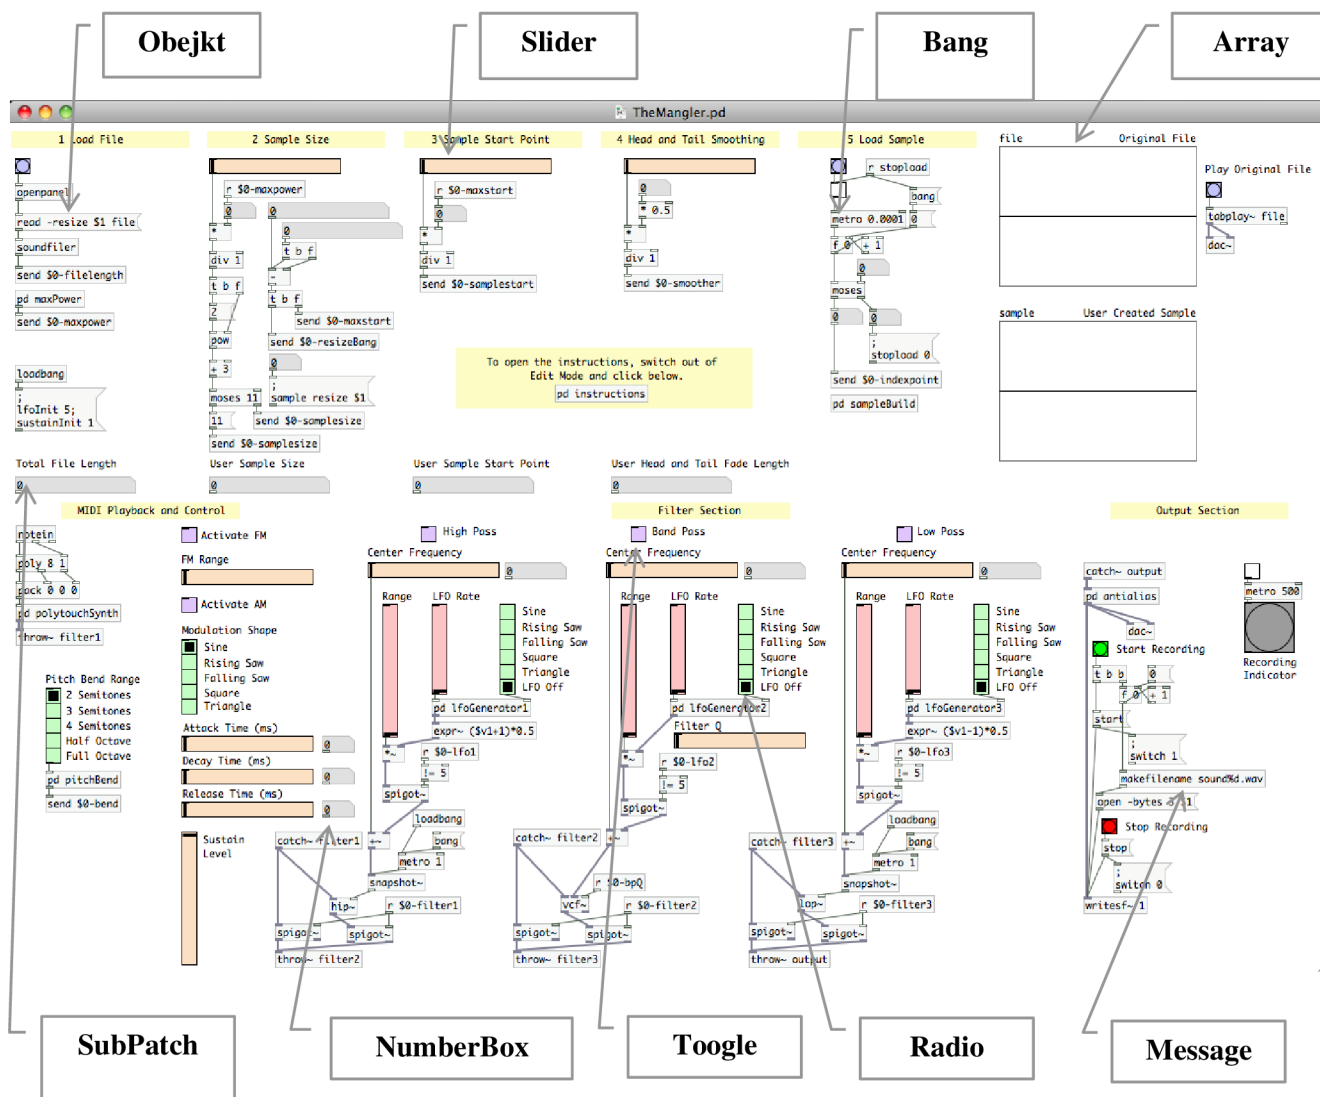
Obejkt

Slider

Bang

Array

TheMangler.pd

1 Load File

2 Sample Size

3 Sample Start Point

4 Head and Tail Smoothing

5 Load Sample

file

Original File

Play Original File

openpanel

read -resize $1 file

soundfiler

send $0-filelength

pd maxPower

send $0-maxpower

r $0-maxpower

0

0

0

t b f

div 1

t b f

2

pow

+ 3

moses 11

11

send $0-samplesize

send $0-maxstart

send $0-resizeBang

0

; sample resize $1

send $0-samplesize

r $0-maxstart

0

div 1

send $0-samplestart

0

* 0.5

div 1

send $0-smoother

r stoploadl

bang

metro 0.0001

0

f 0

+ 1

0

moses

0

0

; stopload 0

send $0-indexpoint

pd sampleBuild

tabplay~ file

dac~

sample

User Created Sample

loadbang

; lfoInit 5; sustainInit 1

To open the instructions, switch out of Edit Mode and click below.

pd instructions

Total File Length

User Sample Size

User Sample Start Point

User Head and Tail Fade Length

0

0

0

0

MIDI Playback and Control

Filter Section

Output Section

notein

poly 8 1

pack 0 0 0

pd polytouchSynth

throw~ filter1

Activate FM

FM Range

Activate AM

Modulation Shape

Sine

Rising Saw

Falling Saw

Square

Triangle

Pitch Bend Range

2 Semitones

3 Semitones

4 Semitones

Half Octave

Full Octave

pd pitchBend

send $0-bend

Attack Time (ms)

0

Decay Time (ms)

0

Release Time (ms)

0

Sustain Level

High Pass

Center Frequency

0

Range

LFO Rate

Sine

Rising Saw

Falling Saw

Square

Triangle

LFO Off

pd lfoGenerator1

expr~ ($v1+1)*0.5

*~

r $0-lfo1

!= 5

spigot~

loadbang

bang

metro 1

snapshot~

catch~ filter1

+~

hip~

r $0-filter1

spigot~

spigot~

throw~ filter2

Band Pass

Center Frequency

0

Range

LFO Rate

Sine

Rising Saw

Falling Saw

Square

Triangle

LFO Off

pd lfoGenerator2

Filter Q

*~

r $0-lfo2

!= 5

spigot~

catch~ filter2

+~

r $0-bpQ

vcf~

r $0-filter2

spigot~

spigot~

throw~ filter3

Low Pass

Center Frequency

0

Range

LFO Rate

Sine

Rising Saw

Falling Saw

Square

Triangle

LFO Off

pd lfoGenerator3

expr~ ($v1-1)*0.5

*~

r $0-lfo3

!= 5

spigot~

loadbang

bang

metro 1

snapshot~

catch~ filter3

+~

lop~

r $0-filter3

spigot~

spigot~

throw~ output

catch~ output

pd antialias

dac~

Start Recording

t b b

0

f 0

+ 1

start

; switch 1

makefilename sound%d.wav

open -bytes 3 $1

Stop Recording

stop

; switch 0

writesf~ 1

metro 500

Recording Indicator

SubPatch

NumberBox

Toogle

Radio

Message